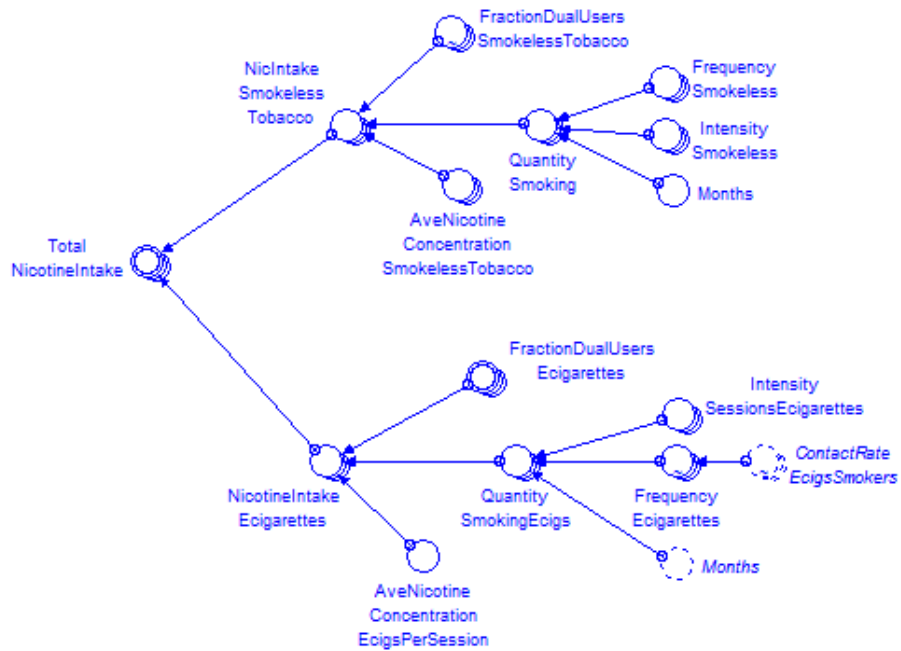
FractionDualUsers SmokelessTobacco

NicIntake Smokeless Tobacco

Frequency Smokeless

Intensity Smokeless

Quantity Smoking

Months

AveNicotine Concentration SmokelessTobacco

Total NicotineIntake

FractionDualUsers Ecigarettes

Intensity SessionsEcigarettes

ContactRate EcigsSmokers

NicotineIntake Ecigarettes

Quantity SmokingEcigs

Frequency Ecigarettes

Months

AveNicotine Concentration EcigsPerSession